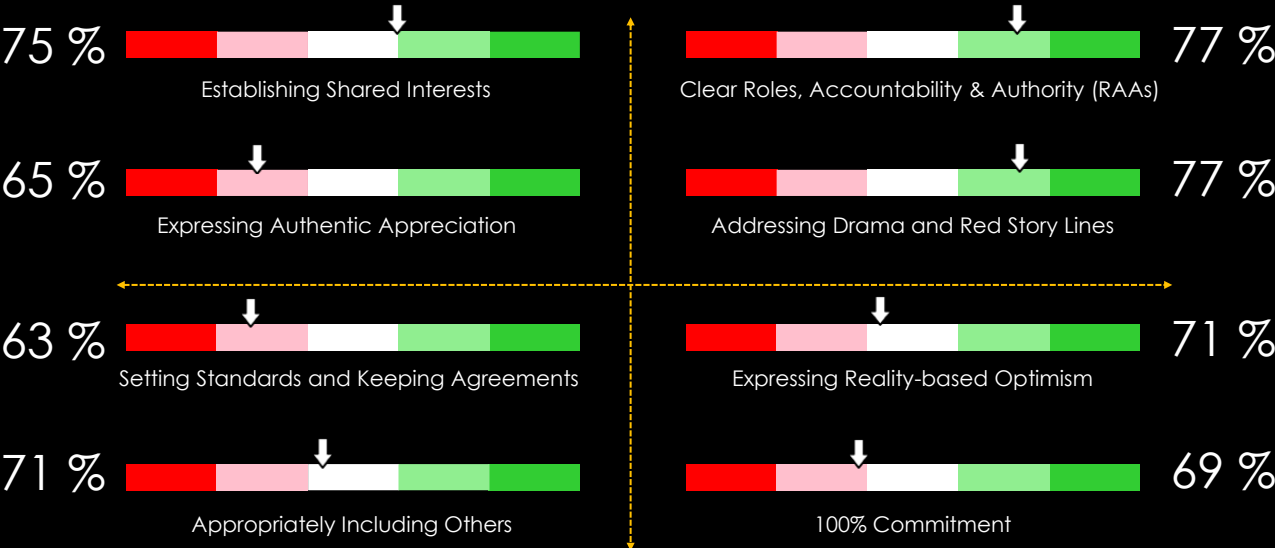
75 %

Establishing Shared Interests

77 %

Clear Roles, Accountability & Authority (RAAs)

65 %

Expressing Authentic Appreciation

77 %

Addressing Drama and Red Story Lines

63 %

Setting Standards and Keeping Agreements

71 %

Expressing Reality-based Optimism

71 %

Appropriately Including Others

69 %

100% Commitment